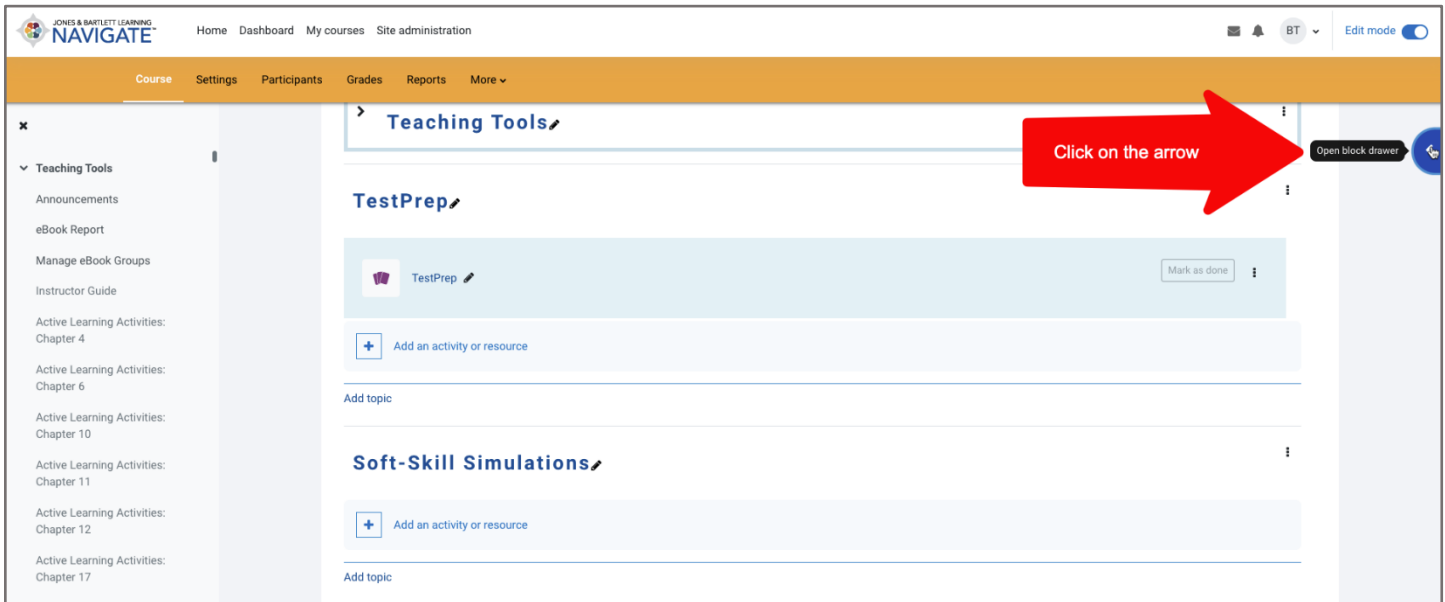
JONES & BARTLETT LEARNING NAVIGATE

Home Dashboard My courses Site administration

BT

Edit mode

Course Settings Participants Grades Reports More

Teaching Tools

Announcements

eBook Report

Manage eBook Groups

Instructor Guide

Active Learning Activities: Chapter 4

Active Learning Activities: Chapter 6

Active Learning Activities: Chapter 10

Active Learning Activities: Chapter 11

Active Learning Activities: Chapter 12

Active Learning Activities: Chapter 17

Teaching Tools

Click on the arrow

Open block drawer

TestPrep

TestPrep

Mark as done

Add an activity or resource

Add topic

Soft-Skill Simulations

Add an activity or resource

Add topic